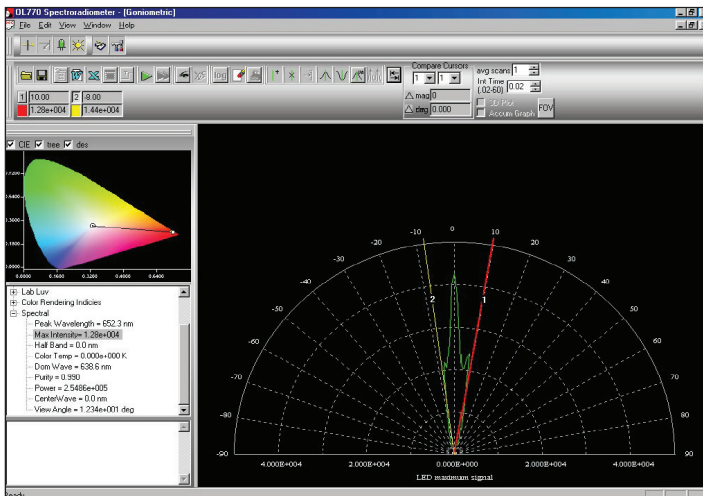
OL770 Spectroradiometer - [Goniometric]

File Edit View Window Help

1 10.00
2 -8.00
1.28e+004
1.44e+004

Compare Cursors
1 1
△ mag 0
△ deg 0.000

avg scans 1
Int Time (.02-60) 0.02
3D Plot
Accum Graph
FOV

CIE tree des

0.0000 0.1600 0.3200 0.4800 0.6400

Lab Luv
Color Rendering Indicies
Spectral
Peak Wavelength = 652.3 nm
Max Intensity = 1.28e+004
Half Band = 0.0 nm
Color Temp = 0.000e+000 K
Dom Wave = 638.6 nm
Purity = 0.990
Power = 2.5486e+005
CenterWave = 0.0 nm
View Angle = 1.234e+001 deg

0
-10
10
-20
20
-30
30
-40
40
-50
50
-60
60
-70
70
-80
80
-90
90
2
1

4.000E+004 2.000E+004 0.000E+000 2.000E+004 4.000E+004
LED maximum signal

Ready